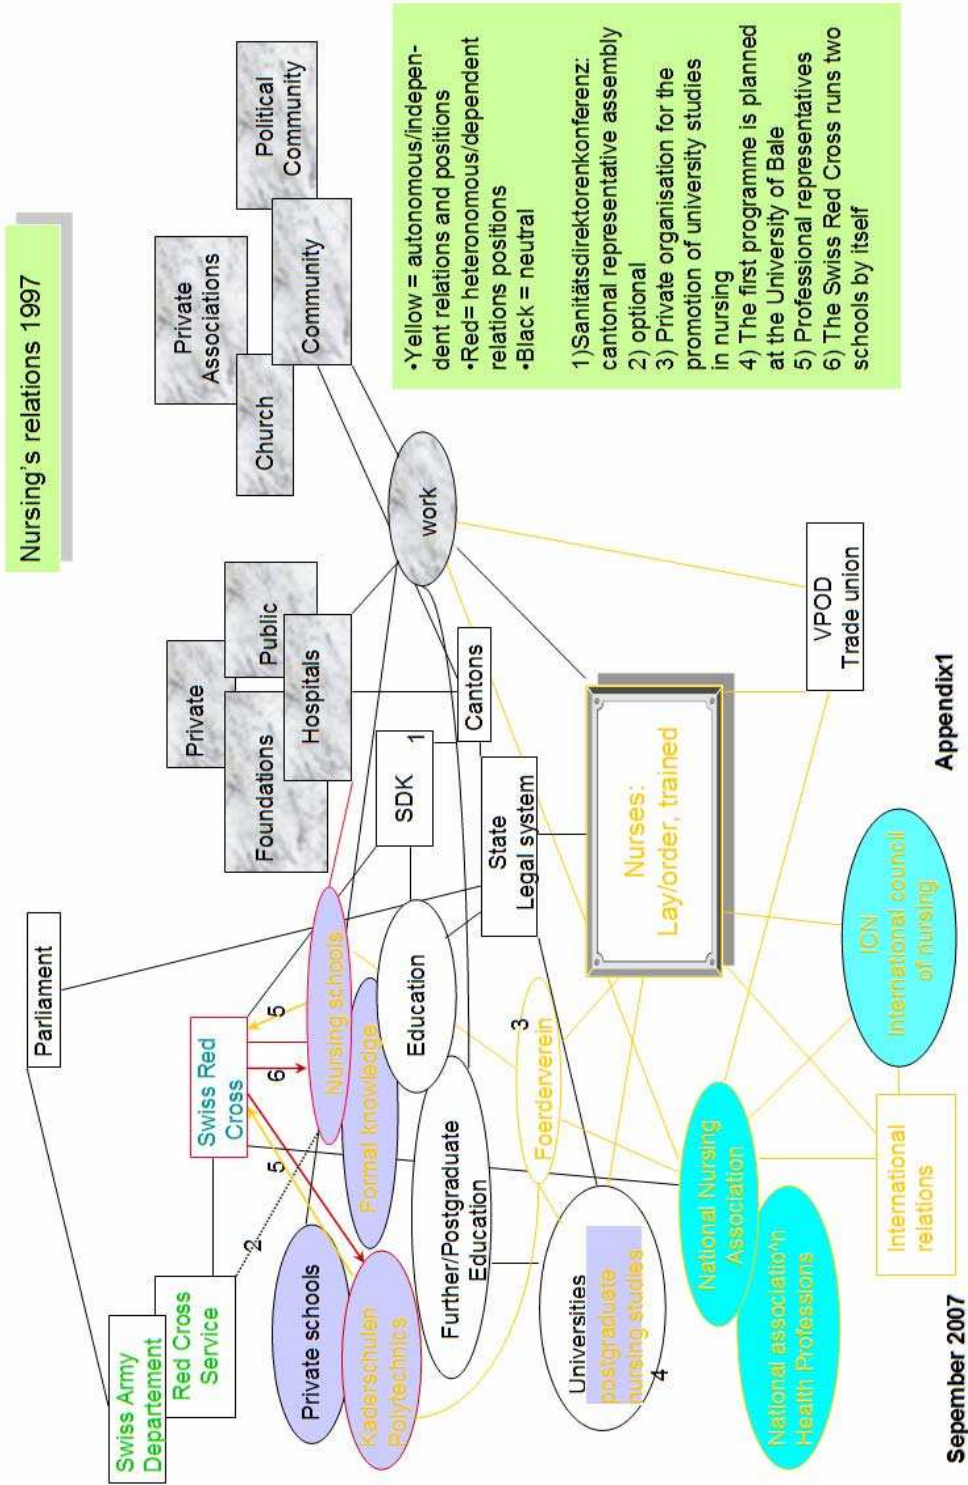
Nursing's relations 1997

•Yellow = autonomous/independent relations and positions
•Red= heteronomous/dependent relations positions
•Black = neutral

1)Sanitätsdirektorenkonferenz: cantonal representative assembly
2) optional
3) Private organisation for the promotion of university studies in nursing
4) The first programme is planned at the University of Bale
5) Professional representatives
6) The Swiss Red Cross runs two schools by itself

Political Community
Private Associations
Community
Church
work
Private
Public
Foundations
Hospitals
Cantons
SDK
1
State Legal system
VPOD Trade union
Nurses: Lay/order, trained
Parliament
Swiss Red Cross
5
6
5
2
Nursing schools
Formal knowledge
Education
Further/Postgraduate Education
3
Foerderverein
ICN International council of nursing
National Nursing Association
International relations
National associatio^n Health Professions
Universities
postgraduate nursing studies
4
Private schools
Kaderschulen Polytechnics
Swiss Army Departement
Red Cross Service
Appendix1
Sepember 2007